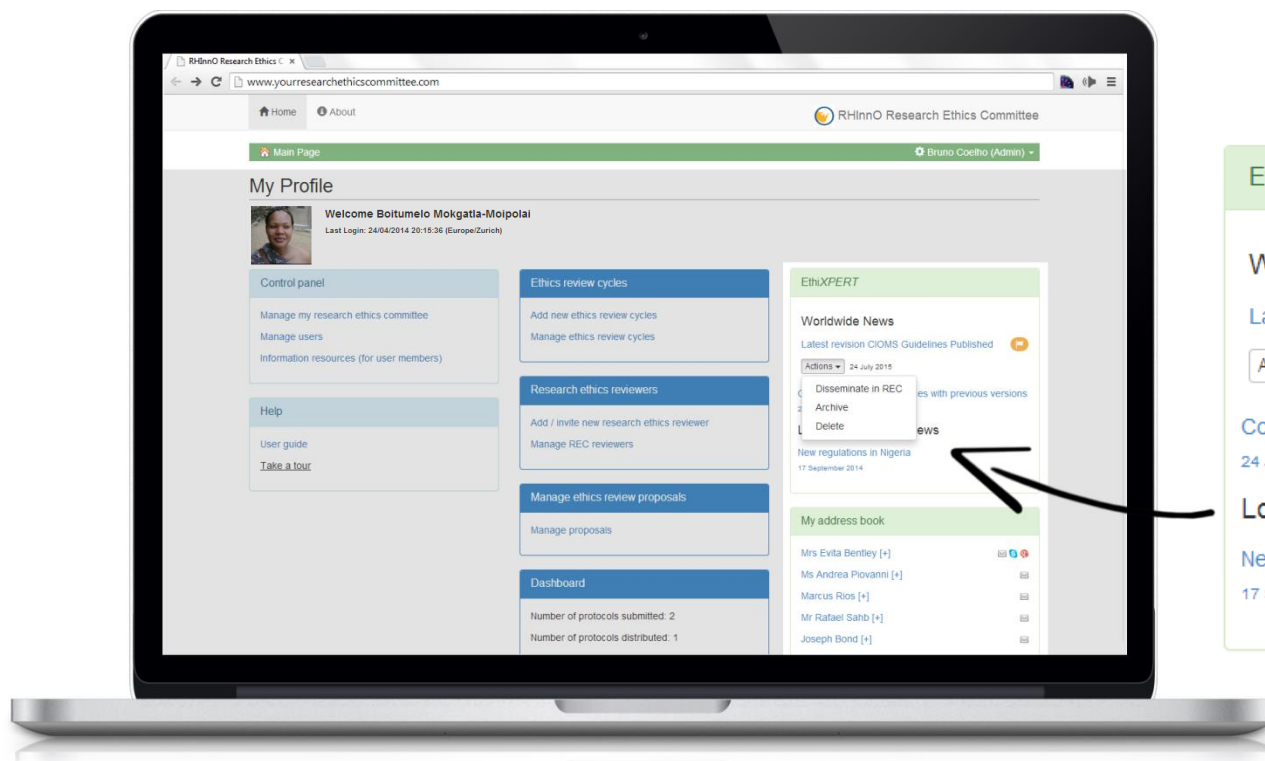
RHInnO Research Ethics C ×

www.yourresearchethicscommittee.com

Home About

RHInnO Research Ethics Committee

Main Page

Bruno Coelho (Admin)

My Profile

Welcome Boitumelo Mokgatla-Moipolai
Last Login: 24/04/2014 20:15:36 (Europe/Zurich)

Control panel

Manage my research ethics committee
Manage users
Information resources (for user members)

Help

User guide
Take a tour

Ethics review cycles

Add new ethics review cycles
Manage ethics review cycles

Research ethics reviewers

Add / invite new research ethics reviewer
Manage REC reviewers

Manage ethics review proposals

Manage proposals

Dashboard

Number of protocols submitted: 2
Number of protocols distributed: 1

EthiXPERT

Worldwide News

Latest revision CIOMS Guidelines Published

Actions 24 July 2015

Disseminate in REC
Archive
Delete

C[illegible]es with previous versions
2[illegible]

L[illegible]ews

New regulations in Nigeria
17 September 2014

My address book

Mrs Evita Bentley [+]
Ms Andrea Piovanni [+]
Marcus Rios [+]
Mr Rafael Sahb [+]
Joseph Bond [+]

E

W

La

A

Co
24

Lo

Ne
17